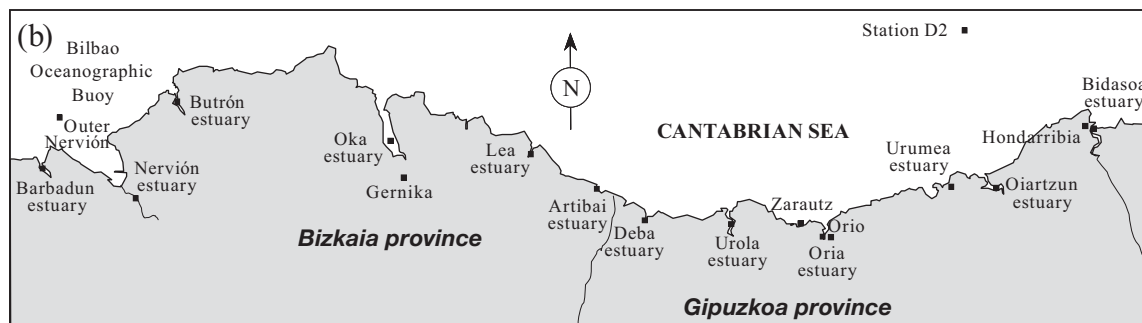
(b) Bilbao Oceanographic Buoy

Station D2

N

Bidasoa estuary

Outer Nervión

Butrón estuary

Oka estuary

CANTABRIAN SEA

Hondarribia

Urumea estuary

Lea estuary

Nervión estuary

Barbadun estuary

Gernika

Oiartzun estuary

Zarautz

Artibai estuary

Orio

Deba estuary

Bizkaia province

Urola estuary

Oria estuary

Gipuzkoa province